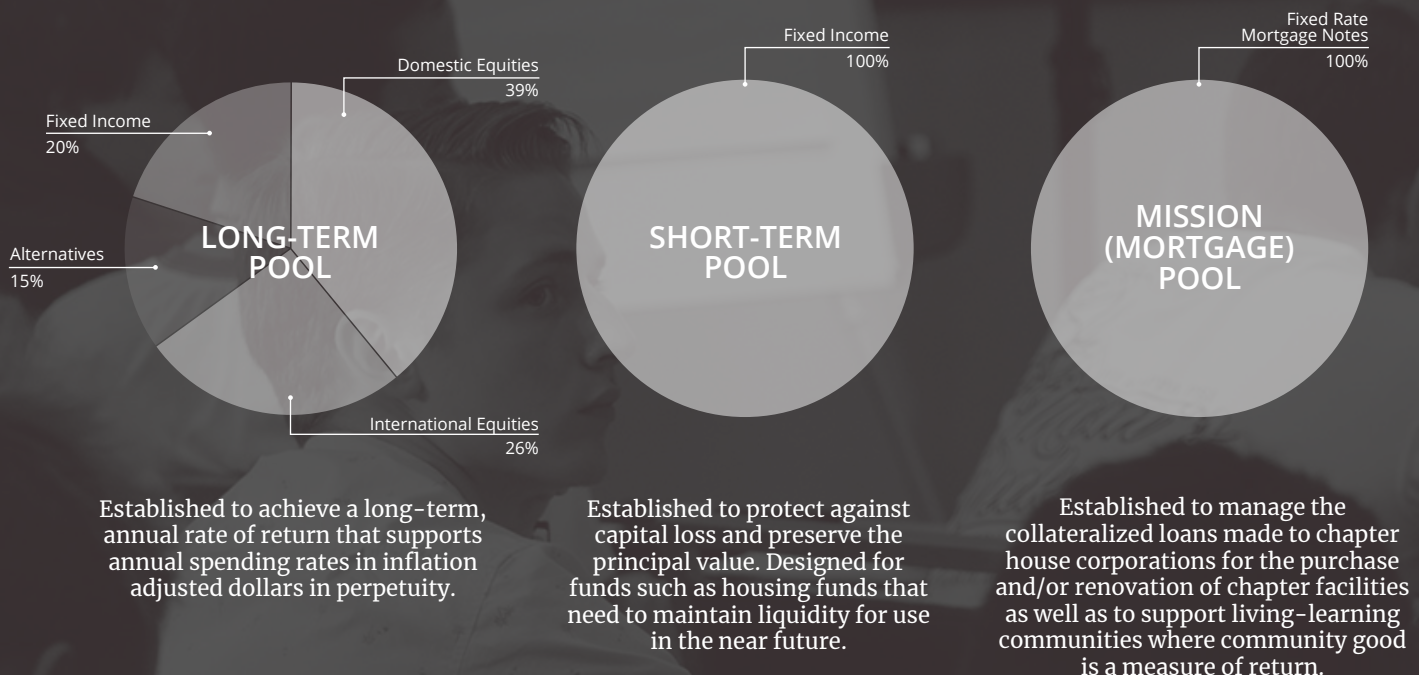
Domestic Equities
39%

Fixed Income
20%

Alternatives
15%

LONG-TERM POOL

International Equities
26%

Established to achieve a long-term, annual rate of return that supports annual spending rates in inflation adjusted dollars in perpetuity.

Fixed Income
100%

SHORT-TERM POOL

Established to protect against capital loss and preserve the principal value. Designed for funds such as housing funds that need to maintain liquidity for use in the near future.

Fixed Rate
Mortgage Notes
100%

MISSION (MORTGAGE) POOL

Established to manage the collateralized loans made to chapter house corporations for the purchase and/or renovation of chapter facilities as well as to support living-learning communities where community good is a measure of return.